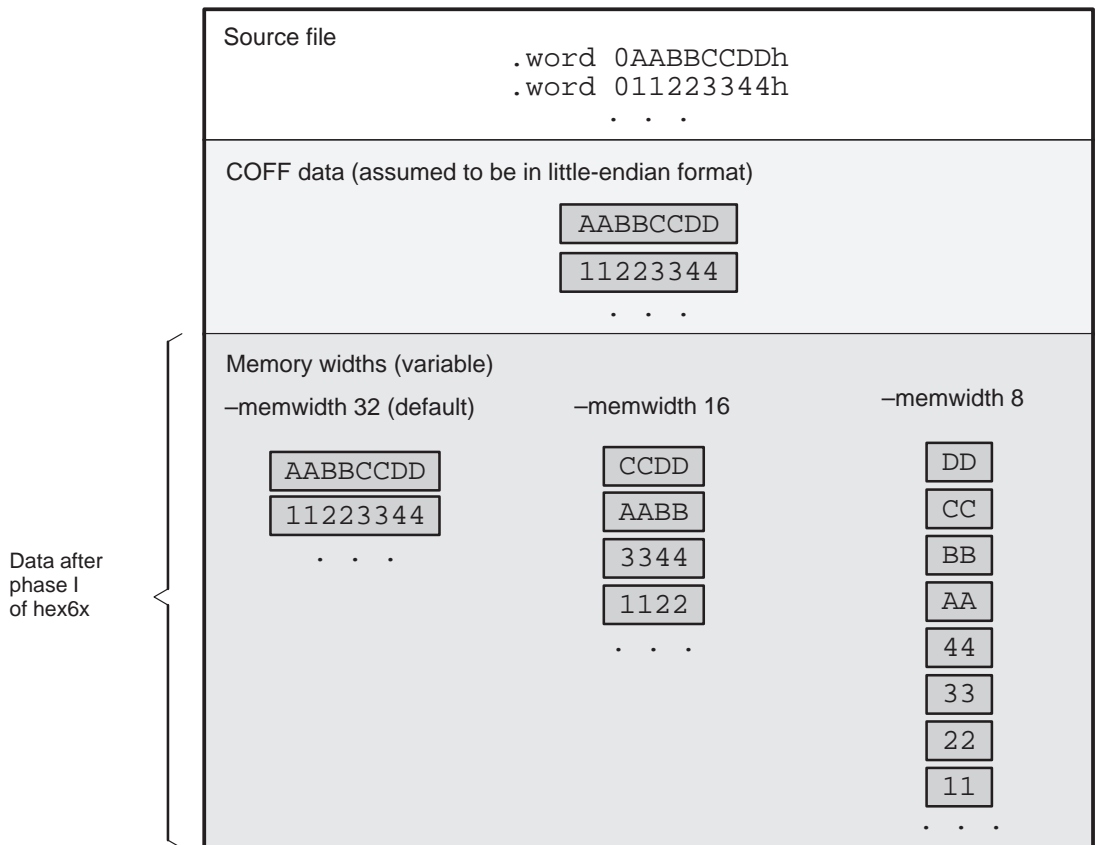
Source file

.word 0AABBCCDDh
.word 011223344h
. . .

COFF data (assumed to be in little-endian format)

AABBCCDD
11223344
. . .

Data after phase I of hex6x

Memory widths (variable)

–memwidth 32 (default)

AABBCCDD
11223344
. . .

–memwidth 16

CCDD
AABB
3344
1122
. . .

–memwidth 8

DD
CC
BB
AA
44
33
22
11
. . .